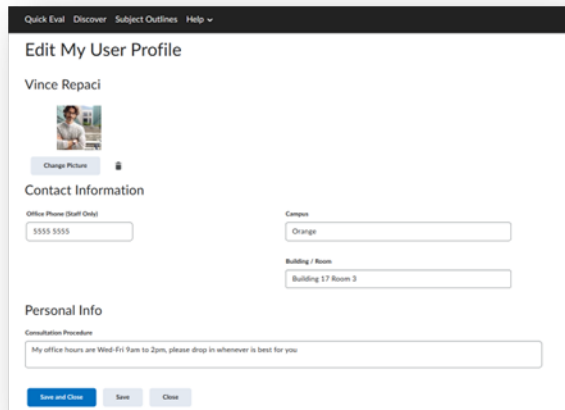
Quick Eval Discover Subject Outlines Help

Edit My User Profile

Vince Repaci

Change Picture

Contact Information

Office Phone (Staff Only)

5555 5555

Campus

Orange

Building / Room

Building 17 Room 3

Personal Info

Consultation Procedure

My office hours are Wed-Fri 9am to 2pm, please drop in whenever is best for you

Save and Close Save Close